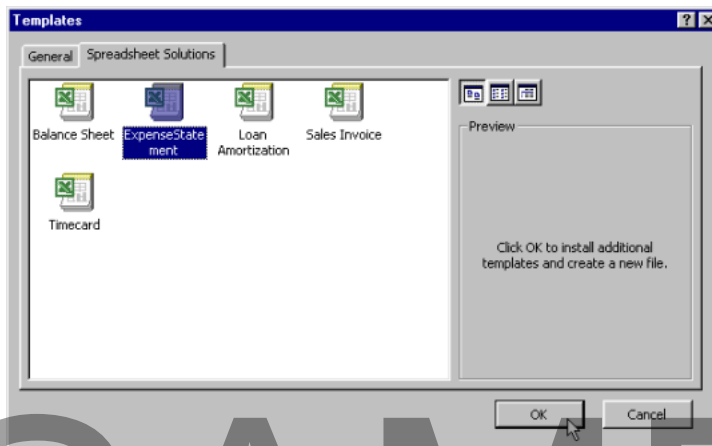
Templates

General | Spreadsheet Solutions

Balance Sheet

ExpenseStatement

Loan Amortization

Sales Invoice

Timecard

Preview

Click OK to install additional templates and create a new file.

OK

Cancel